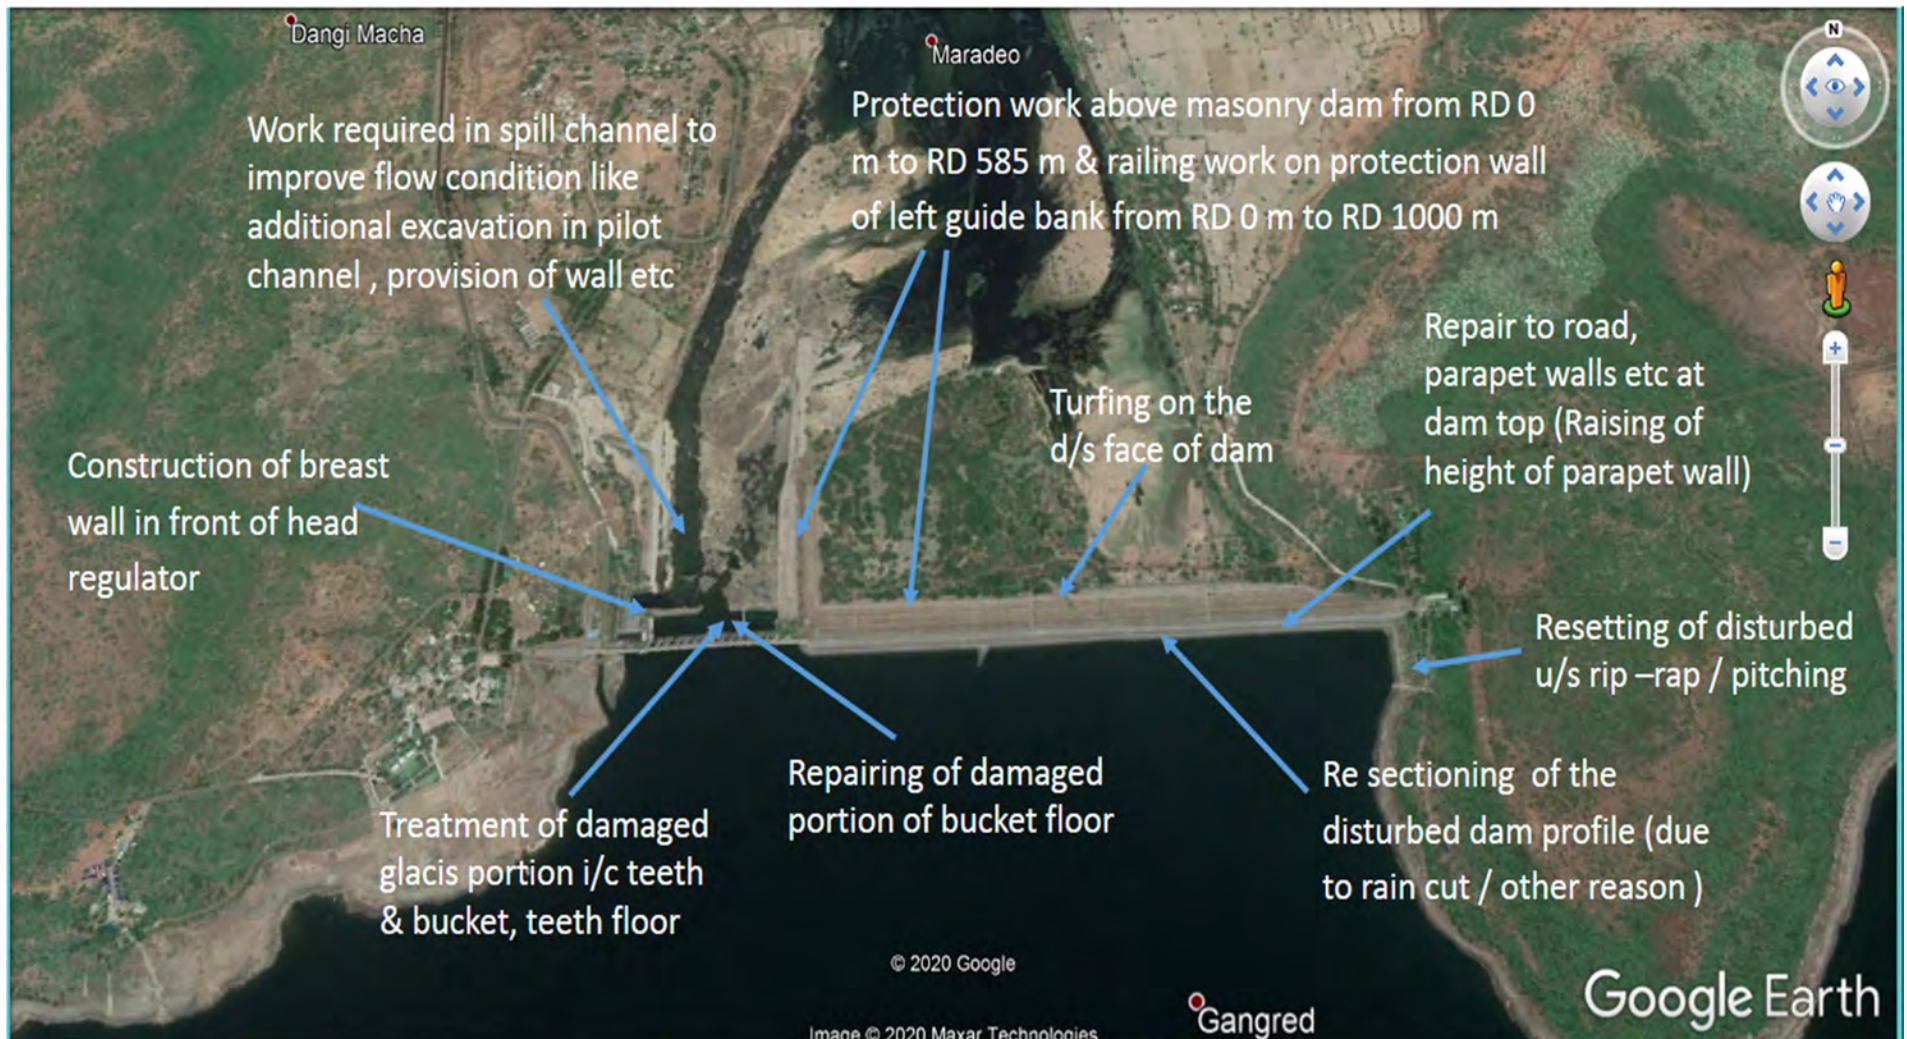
Dangi Macha

Maradeo

Protection work above masonry dam from RD 0 m to RD 585 m & railing work on protection wall of left guide bank from RD 0 m to RD 1000 m

N

Work required in spill channel to improve flow condition like additional excavation in pilot channel , provision of wall etc

Repair to road, parapet walls etc at dam top (Raising of height of parapet wall)

Turfing on the d/s face of dam

Construction of breast wall in front of head regulator

Resetting of disturbed u/s rip –rap / pitching

Repairing of damaged portion of bucket floor

Re sectioning of the disturbed dam profile (due to rain cut / other reason )

Treatment of damaged glacis portion i/c teeth & bucket, teeth floor

© 2020 Google

Image © 2020 Maxar Technologies

Gangred

Google Earth